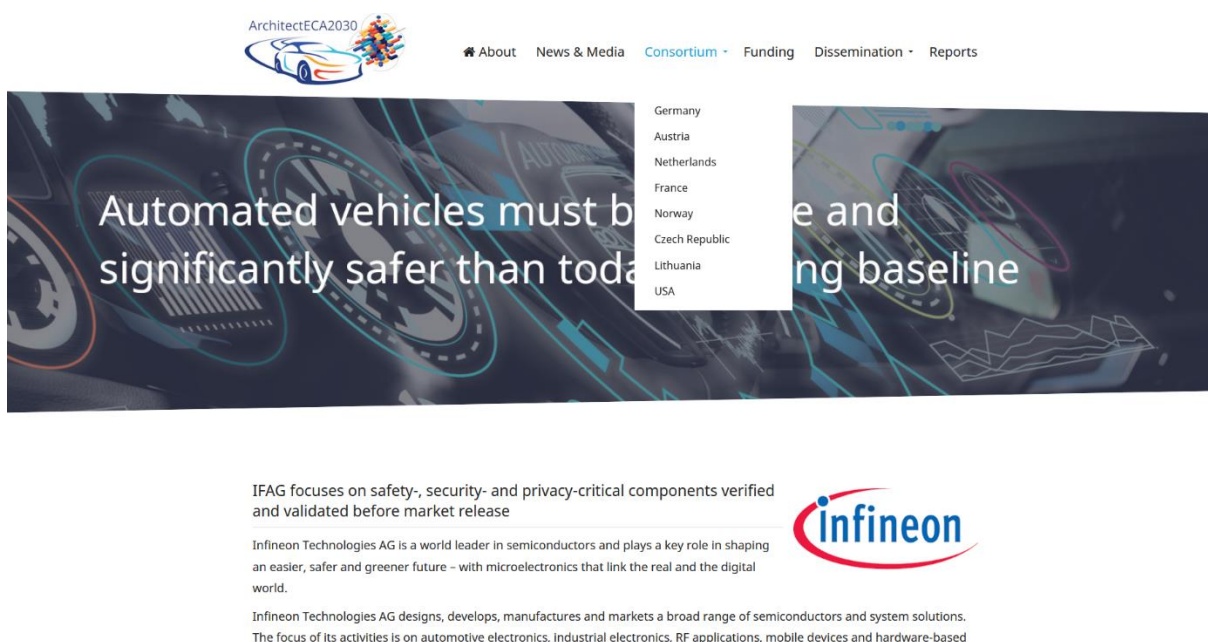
ArchitectECA2030

About News & Media Consortium Funding Dissemination Reports

Germany
Austria
Netherlands
France
Norway
Czech Republic
Lithuania
USA

Automated vehicles must b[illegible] e and significantly safer than toda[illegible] ng baseline

IFAG focuses on safety-, security- and privacy-critical components verified and validated before market release

Infineon

Infineon Technologies AG is a world leader in semiconductors and plays a key role in shaping an easier, safer and greener future – with microelectronics that link the real and the digital world.

Infineon Technologies AG designs, develops, manufactures and markets a broad range of semiconductors and system solutions. The focus of its activities is on automotive electronics, industrial electronics, RF applications, mobile devices and hardware-based